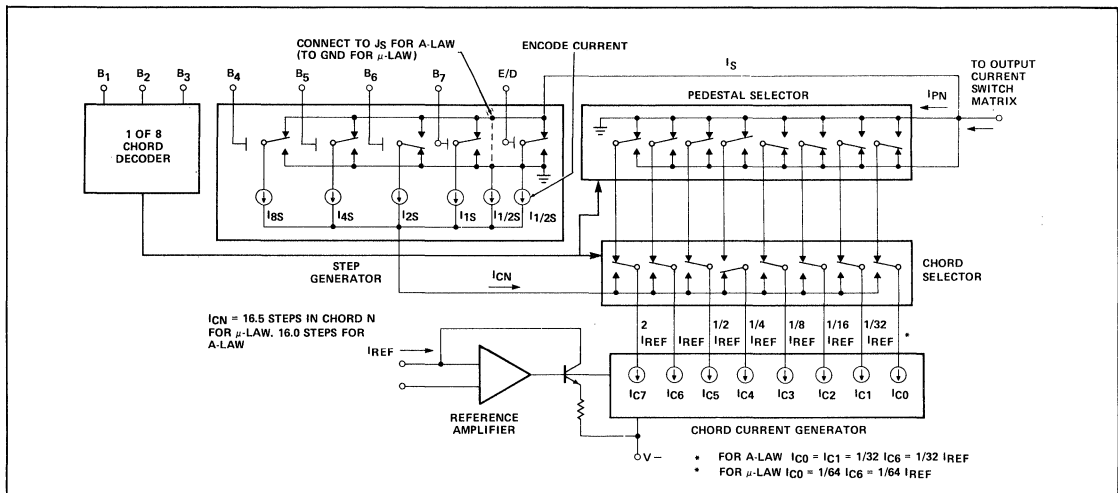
$B_1$ $B_2$ $B_3$

1 OF 8 CHORD DECODER

CONNECT TO $J_S$ FOR A-LAW (TO GND FOR $\mu$-LAW)

ENCODE CURRENT

$B_4$ $B_5$ $B_6$ $B_7$ E/D

$I_{8S}$ $I_{4S}$ $I_{2S}$ $I_{1S}$ $I_{1/2S}$ $I_{1/2S}$

STEP GENERATOR

$I_S$

PEDESTAL SELECTOR

$I_{PN}$

TO OUTPUT CURRENT SWITCH MATRIX

$I_{CN}$

CHORD SELECTOR

$I_{CN}$ = 16.5 STEPS IN CHORD N FOR $\mu$-LAW. 16.0 STEPS FOR A-LAW

$I_{REF}$

REFERENCE AMPLIFIER

2 $I_{REF}$ $I_{REF}$ 1/2 $I_{REF}$ 1/4 $I_{REF}$ 1/8 $I_{REF}$ 1/16 $I_{REF}$ 1/32 $I_{REF}$ *

$I_{C7}$ $I_{C6}$ $I_{C5}$ $I_{C4}$ $I_{C3}$ $I_{C2}$ $I_{C1}$ $I_{C0}$

CHORD CURRENT GENERATOR

V−

* FOR A-LAW $I_{C0} = I_{C1} = 1/32$ $I_{C6} = 1/32$ $I_{REF}$
* FOR $\mu$-LAW $I_{C0} = 1/64$ $I_{C6} = 1/64$ $I_{REF}$